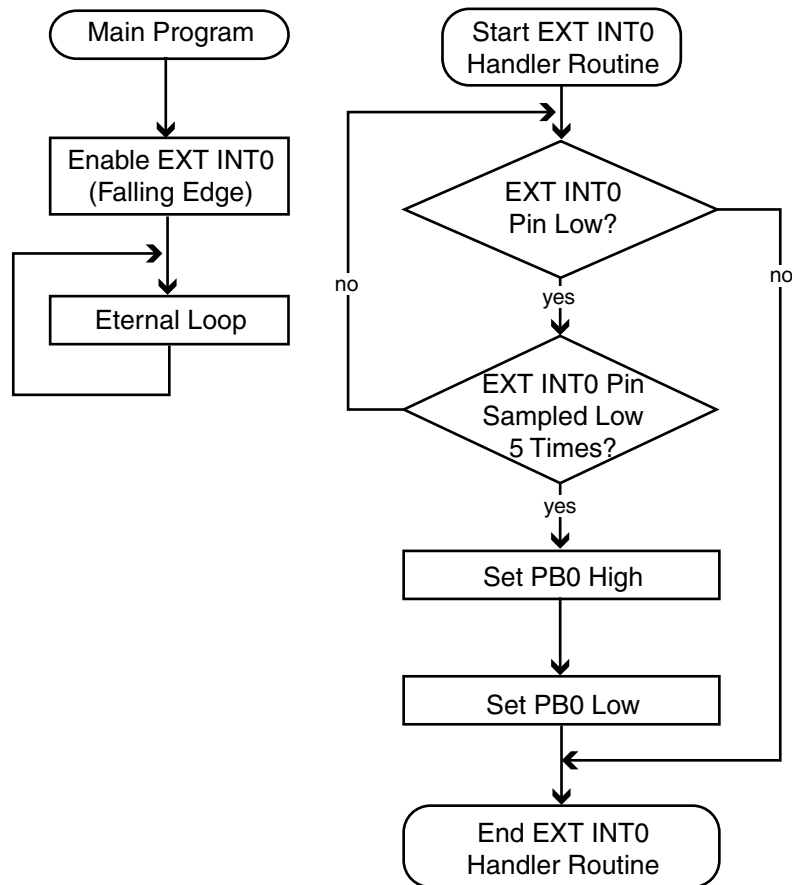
Main Program

Enable EXT INT0 (Falling Edge)

Eternal Loop

Start EXT INT0 Handler Routine

EXT INT0 Pin Low?

no

yes

EXT INT0 Pin Sampled Low 5 Times?

no

yes

Set PB0 High

Set PB0 Low

End EXT INT0 Handler Routine